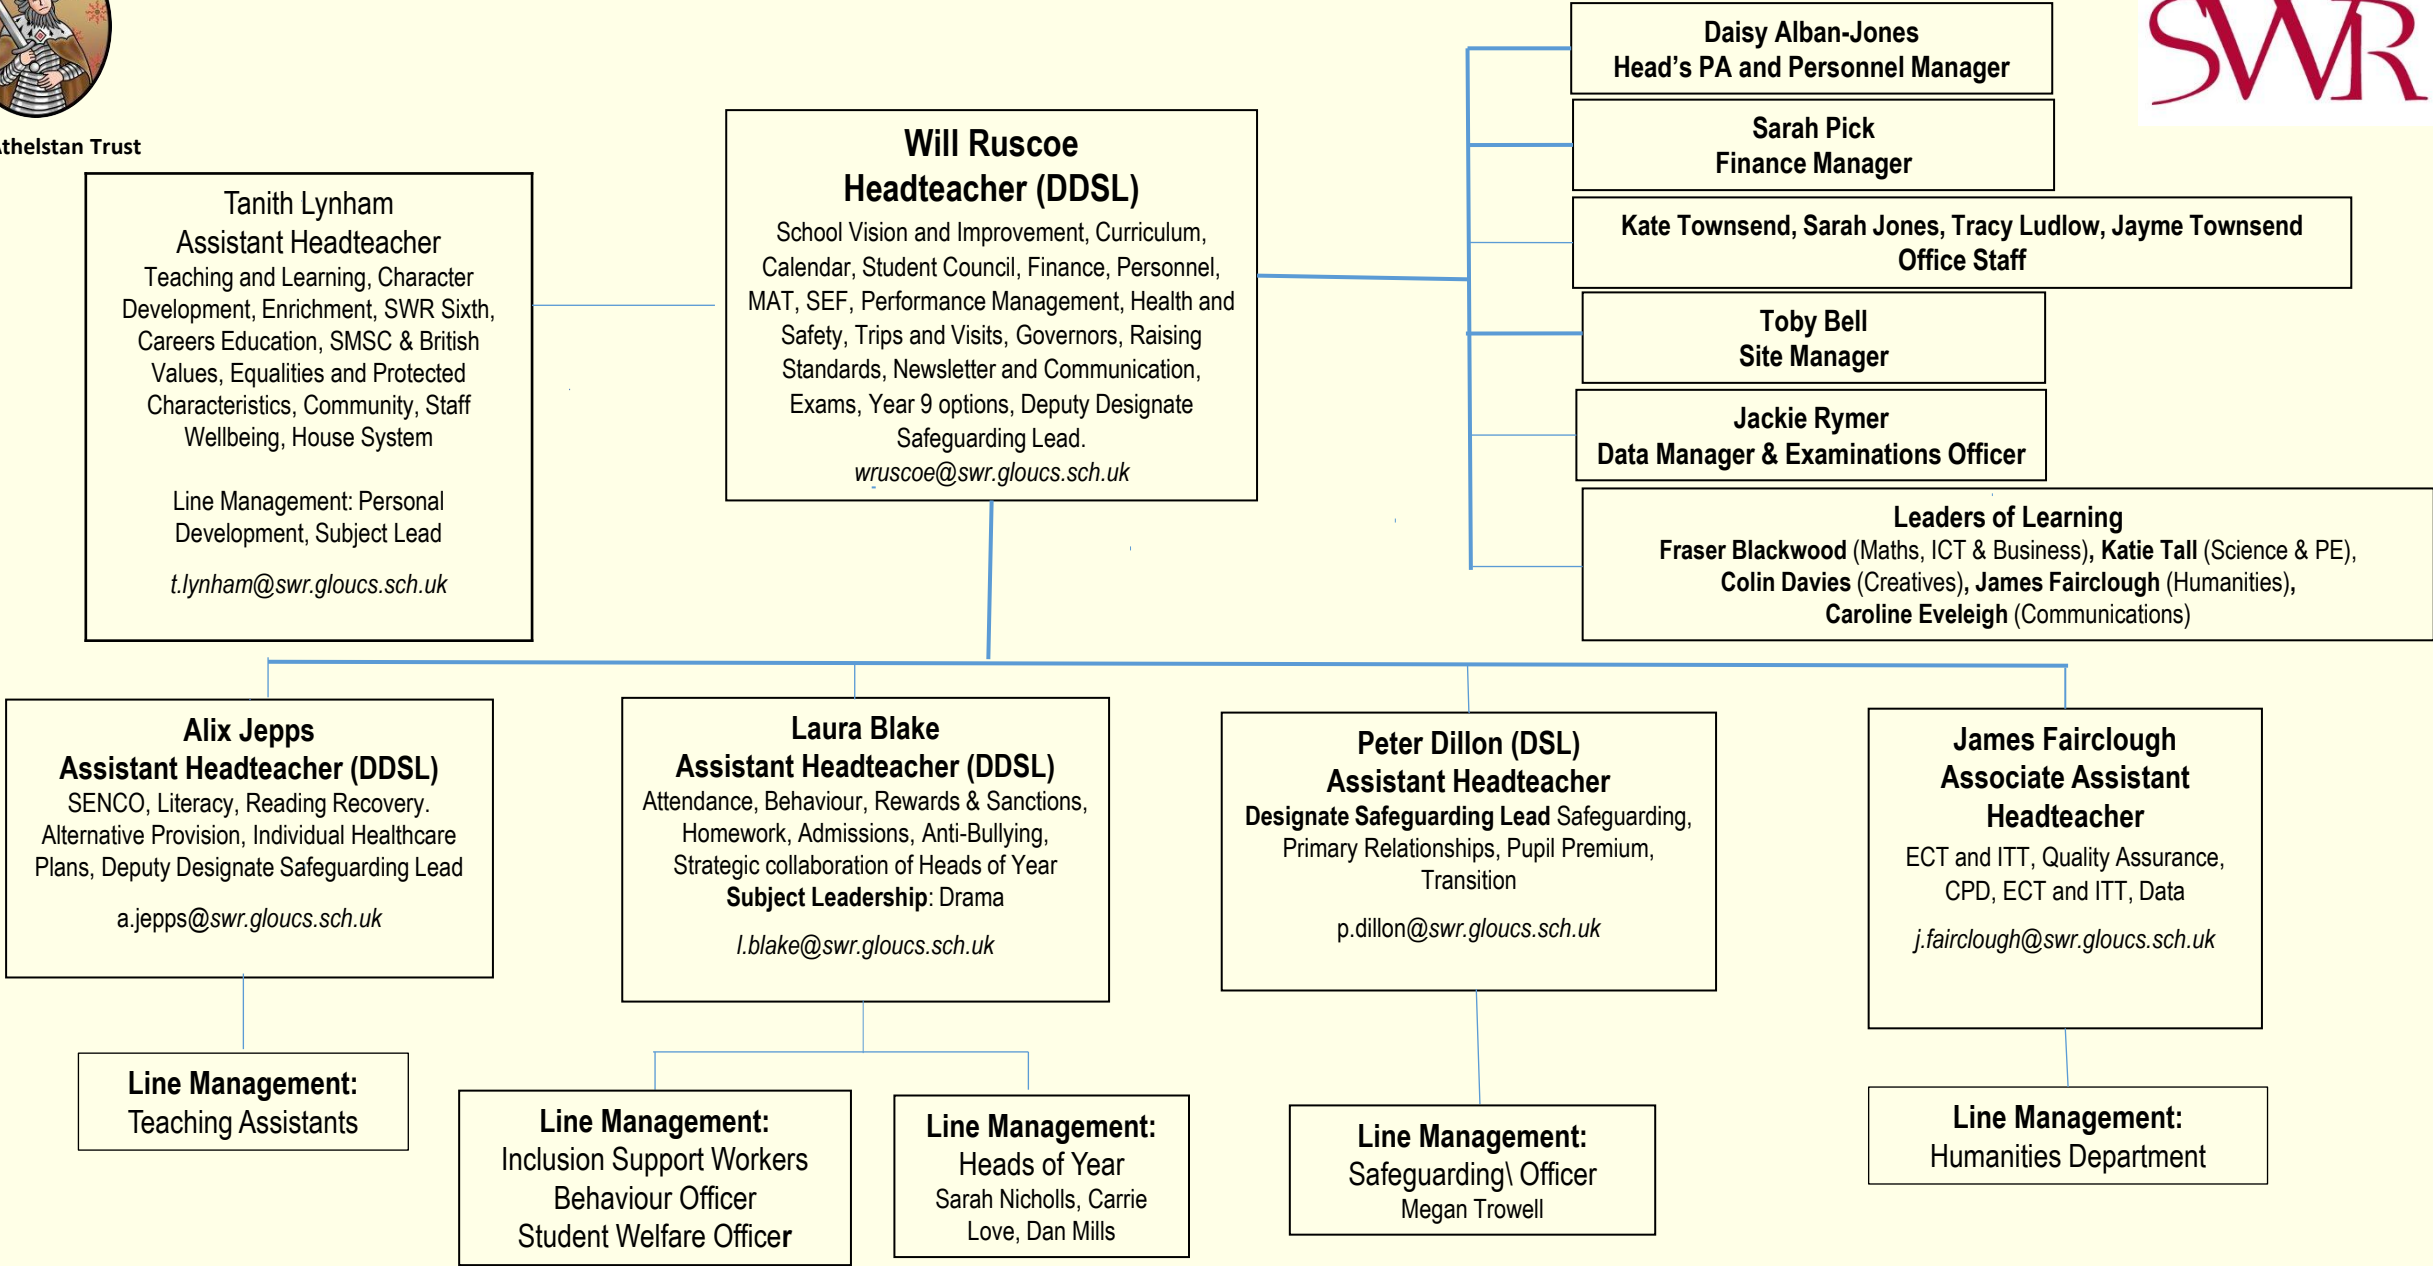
thelstan Trust

SWR

Daisy Alban-Jones
Head's PA and Personnel Manager

Sarah Pick
Finance Manager

Kate Townsend, Sarah Jones, Tracy Ludlow, Jayme Townsend
Office Staff

Toby Bell
Site Manager

Jackie Rymer
Data Manager & Examinations Officer

Leaders of Learning
Fraser Blackwood (Maths, ICT & Business), Katie Tall (Science & PE), Colin Davies (Creatives), James Fairclough (Humanities), Caroline Eveleigh (Communications)

Tanith Lynham
Assistant Headteacher
Teaching and Learning, Character Development, Enrichment, SWR Sixth, Careers Education, SMSC & British Values, Equalities and Protected Characteristics, Community, Staff Wellbeing, House System

Line Management: Personal Development, Subject Lead

t.lynham@swr.gloucs.sch.uk

Will Ruscoe
Headteacher (DDSL)
School Vision and Improvement, Curriculum, Calendar, Student Council, Finance, Personnel, MAT, SEF, Performance Management, Health and Safety, Trips and Visits, Governors, Raising Standards, Newsletter and Communication, Exams, Year 9 options, Deputy Designate Safeguarding Lead.
wruscoe@swr.gloucs.sch.uk

Alix Jepps
Assistant Headteacher (DDSL)
SENCO, Literacy, Reading Recovery. Alternative Provision, Individual Healthcare Plans, Deputy Designate Safeguarding Lead

a.jepps@swr.gloucs.sch.uk

Laura Blake
Assistant Headteacher (DDSL)
Attendance, Behaviour, Rewards & Sanctions, Homework, Admissions, Anti-Bullying, Strategic collaboration of Heads of Year
Subject Leadership: Drama

l.blake@swr.gloucs.sch.uk

Peter Dillon (DSL)
Assistant Headteacher
Designate Safeguarding Lead Safeguarding, Primary Relationships, Pupil Premium, Transition

p.dillon@swr.gloucs.sch.uk

James Fairclough
Associate Assistant Headteacher
ECT and ITT, Quality Assurance, CPD, ECT and ITT, Data

j.fairclough@swr.gloucs.sch.uk

Line Management:
Teaching Assistants

Line Management:
Inclusion Support Workers
Behaviour Officer
Student Welfare Officer

Line Management:
Heads of Year
Sarah Nicholls, Carrie Love, Dan Mills

Line Management:
Safeguarding\ Officer
Megan Trowell

Line Management:
Humanities Department